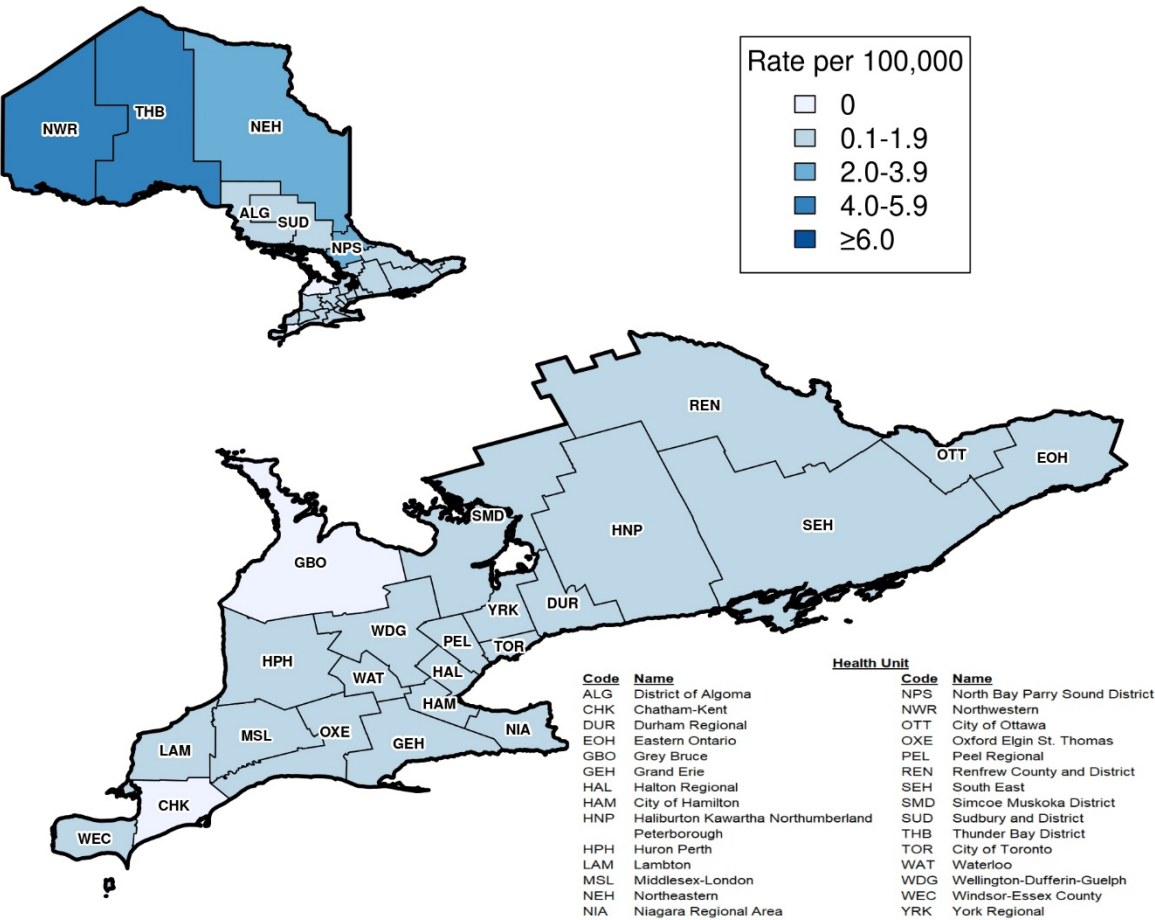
NWR
THB
NEH
ALG
SUD
NPS

Rate per 100,000
0
0.1-1.9
2.0-3.9
4.0-5.9
≥6.0

REN
OTT
EOH
SMD
HNP
SEH
GBO
YRK
DUR
PEL
TOR
WDG
HPH
WAT
HAL
HAM
NIA
LAM
MSL
OXE
GEH
CHK
WEC

Health Unit

| Code | Name | Code | Name |
|---|---|---|---|
| ALG | District of Algoma | NPS | North Bay Parry Sound District |
| CHK | Chatham-Kent | NWR | Northwestern |
| DUR | Durham Regional | OTT | City of Ottawa |
| EOH | Eastern Ontario | OXE | Oxford Elgin St. Thomas |
| GBO | Grey Bruce | PEL | Peel Regional |
| GEH | Grand Erie | REN | Renfrew County and District |
| HAL | Halton Regional | SEH | South East |
| HAM | City of Hamilton | SMD | Simcoe Muskoka District |
| HNP | Haliburton Kawartha Northumberland Peterborough | SUD | Sudbury and District |
| | | THB | Thunder Bay District |
| HPH | Huron Perth | TOR | City of Toronto |
| LAM | Lambton | WAT | Waterloo |
| MSL | Middlesex-London | WDG | Wellington-Dufferin-Guelph |
| NEH | Northeastern | WEC | Windsor-Essex County |
| NIA | Niagara Regional Area | YRK | York Regional |